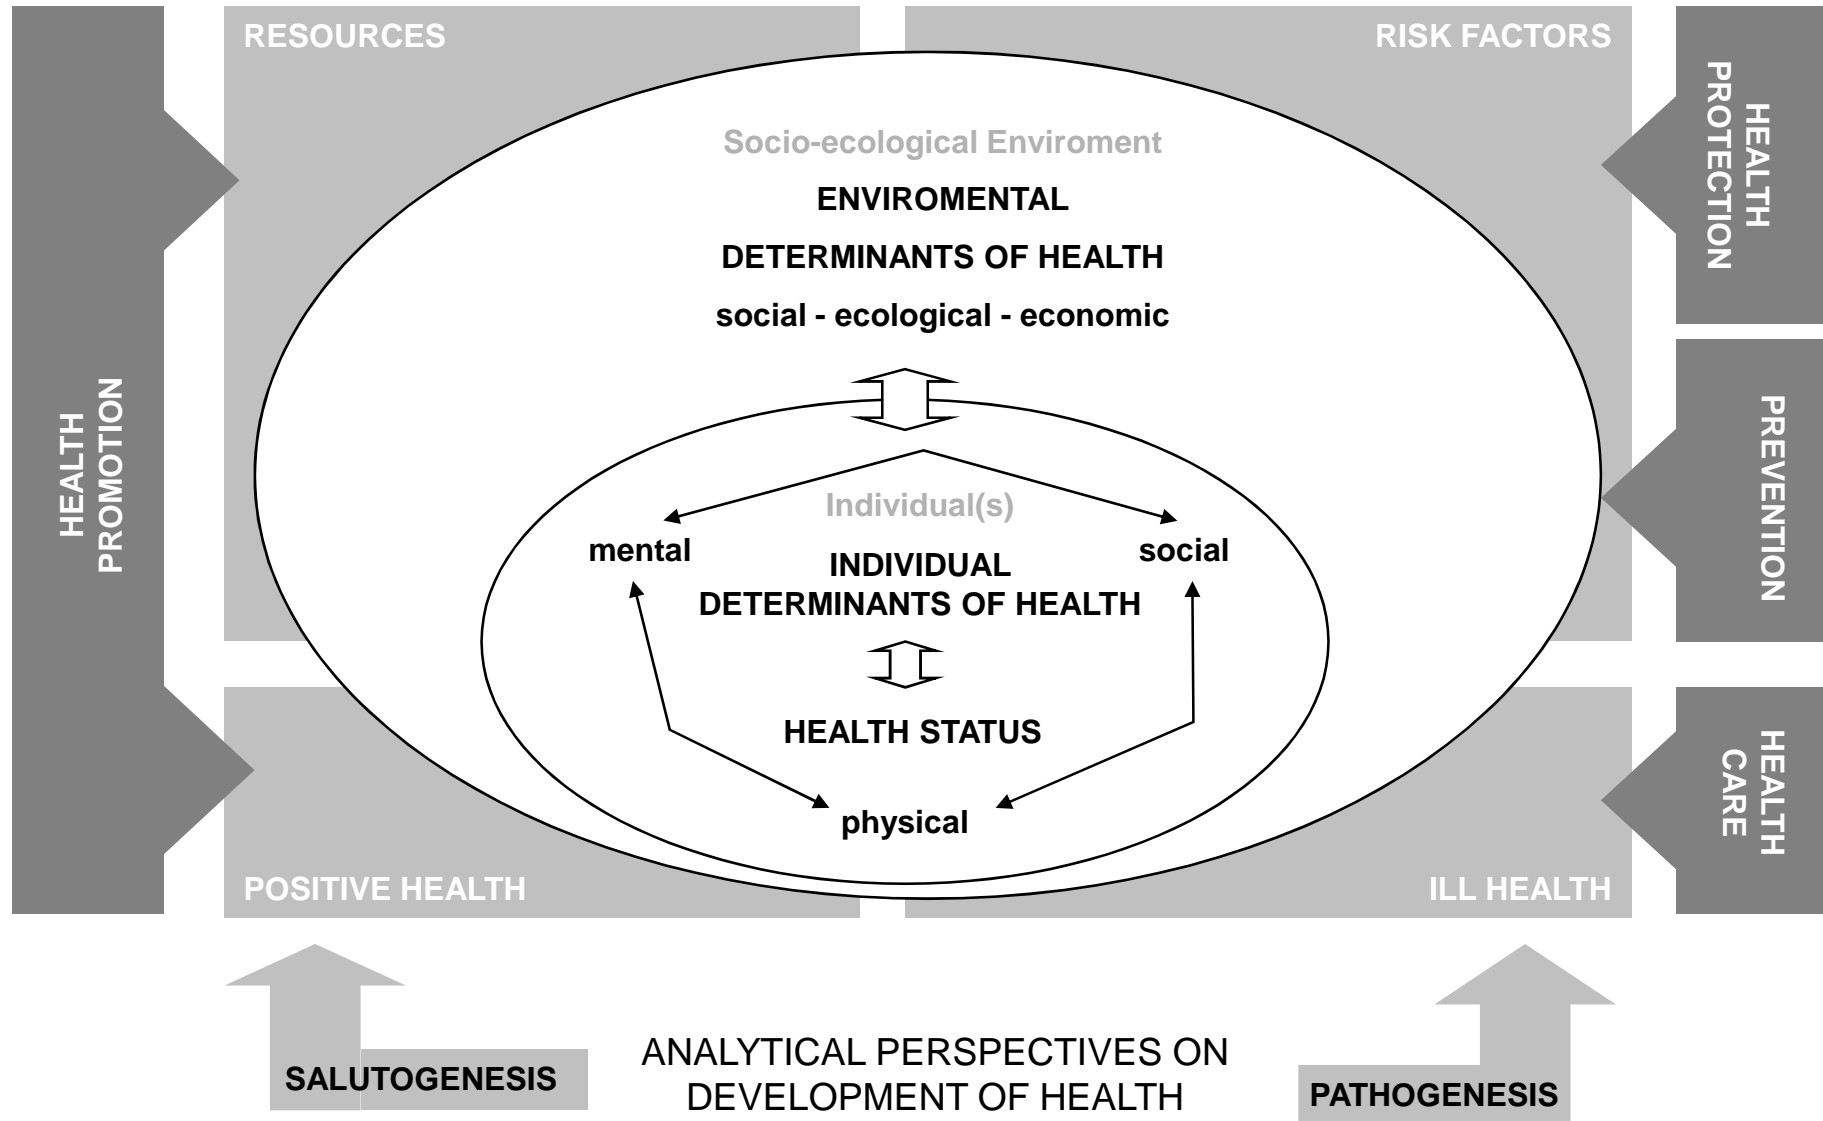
HEALTH PROMOTION

RESOURCES

RISK FACTORS

HEALTH PROTECTION

Socio-ecological Enviroment

ENVIROMENTAL

DETERMINANTS OF HEALTH

social - ecological - economic

PREVENTION

Individual(s)

mental

social

INDIVIDUAL DETERMINANTS OF HEALTH

HEALTH STATUS

physical

HEALTH CARE

POSITIVE HEALTH

ILL HEALTH

SALUTOGENESIS

ANALYTICAL PERSPECTIVES ON DEVELOPMENT OF HEALTH

PATHOGENESIS